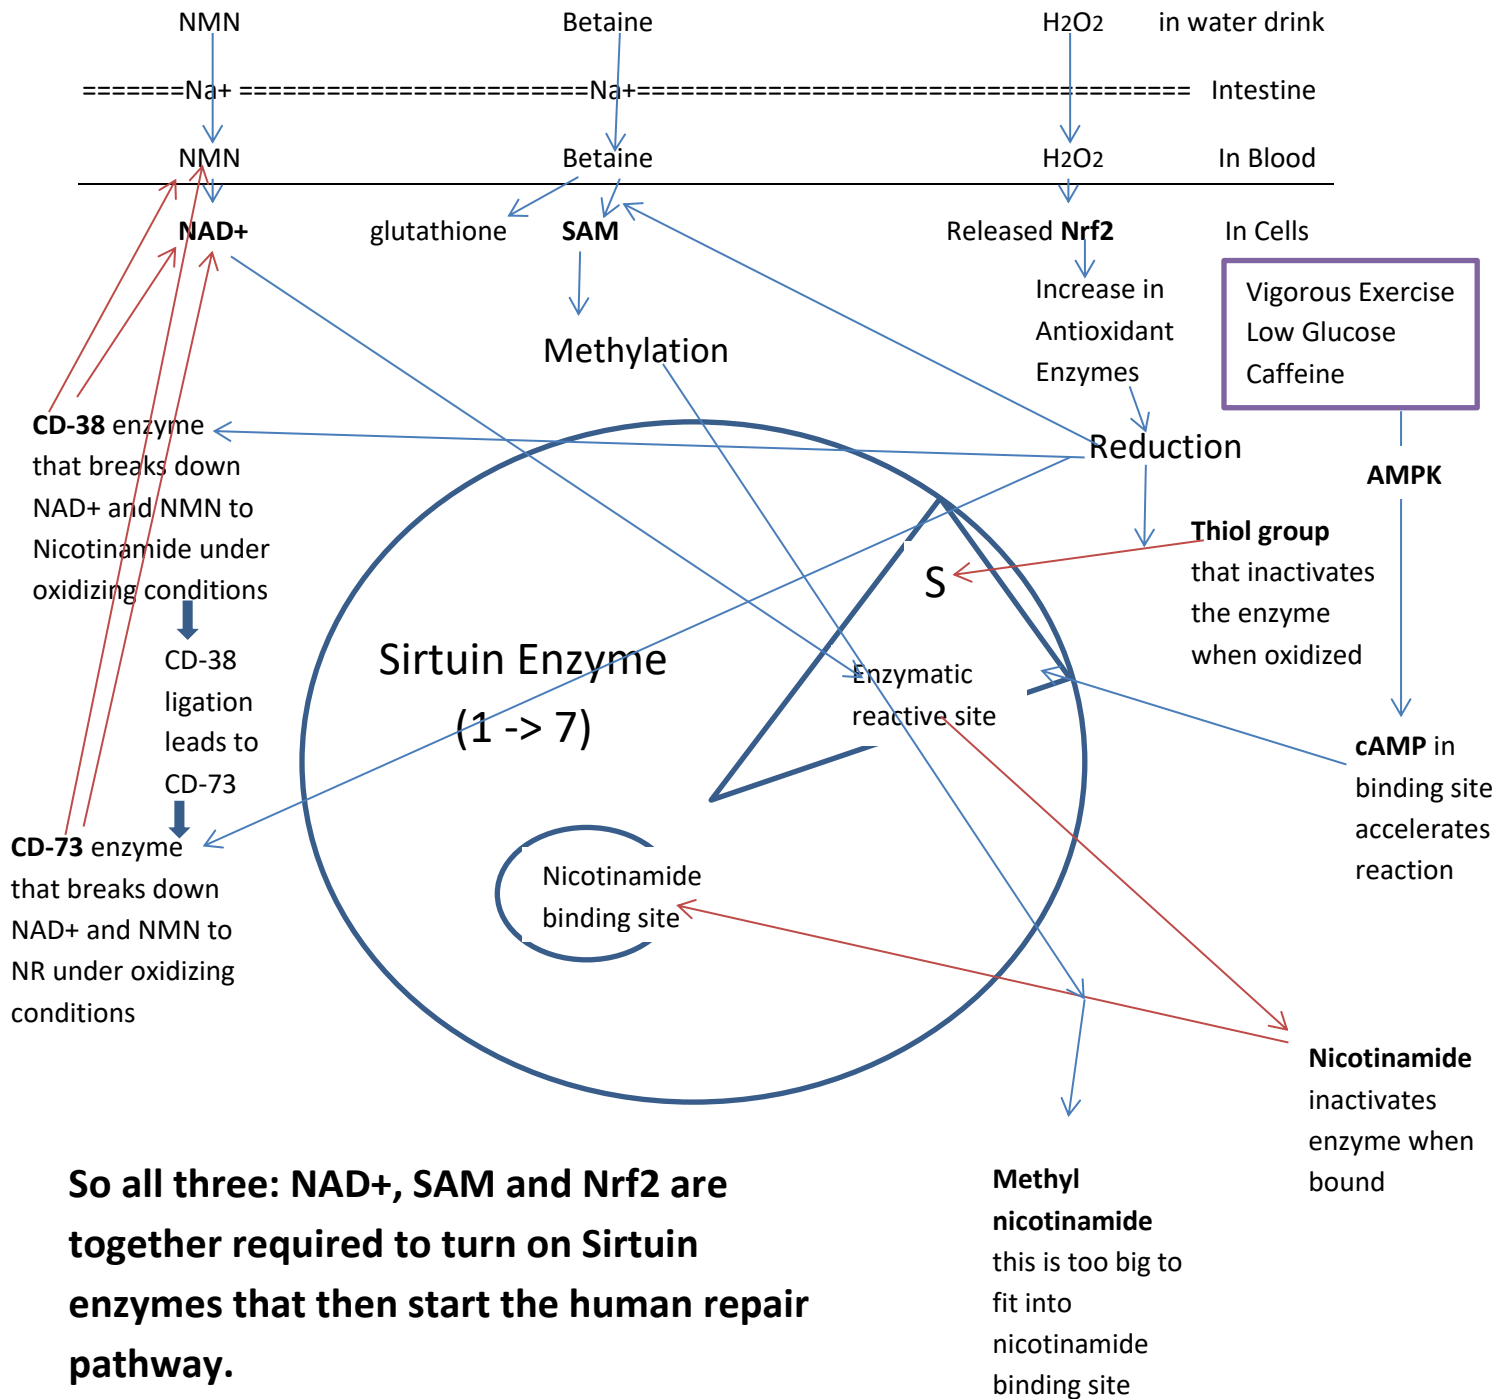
NMN Betaine $H_2O_2$ in water drink

=======Na+ =======================Na+====================================== Intestine

NMN Betaine $H_2O_2$ In Blood

NAD+ glutathione SAM Released Nrf2 In Cells

Increase in Antioxidant Enzymes

Vigorous Exercise
Low Glucose
Caffeine

Methylation

CD-38 enzyme that breaks down NAD+ and NMN to Nicotinamide under oxidizing conditions

Reduction

AMPK

Thiol group that inactivates the enzyme when oxidized

S

CD-38 ligation leads to CD-73

Sirtuin Enzyme
(1 -> 7)

Enzymatic reactive site

cAMP in binding site accelerates reaction

CD-73 enzyme that breaks down NAD+ and NMN to NR under oxidizing conditions

Nicotinamide binding site

Nicotinamide inactivates enzyme when bound

So all three: NAD+, SAM and Nrf2 are together required to turn on Sirtuin enzymes that then start the human repair pathway.

Methyl nicotinamide this is too big to fit into nicotinamide binding site